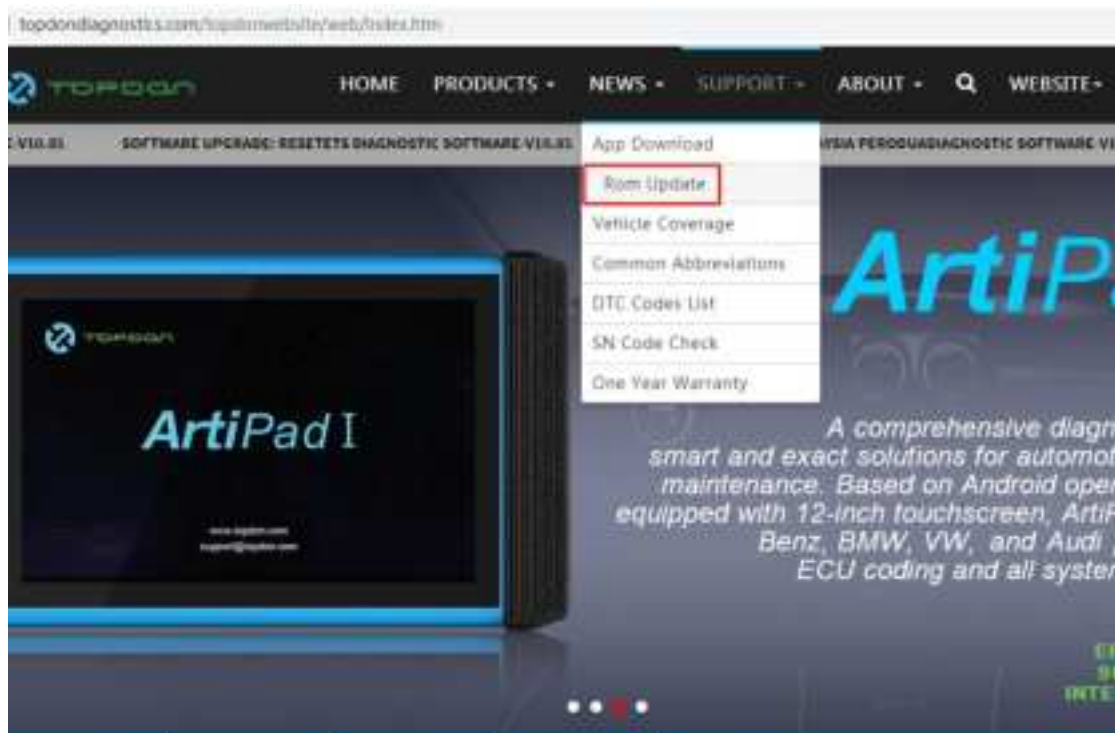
topdondiagnostics.com/topdonwebsite/web/index.htm

TOPDON HOME PRODUCTS NEWS SUPPORT ABOUT WEBSITE

V10.85 SOFTWARE UPGRADE: RESETETS DIAGNOSTIC SOFTWARE V10.85 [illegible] PERODUADIAGNOSTIC SOFTWARE V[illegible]

App Download
Rom Update
Vehicle Coverage
Common Abbreviations
DTC Codes List
SN Code Check
One Year Warranty

TOPDON

ArtiPad I

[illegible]
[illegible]

ArtiP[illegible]

A comprehensive diag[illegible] smart and exact solutions for automo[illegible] maintenance. Based on Android ope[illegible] equipped with 12-inch touchscreen, Arti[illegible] Benz, BMW, VW, and Audi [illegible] ECU coding and all syste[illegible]

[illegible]
INTE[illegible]